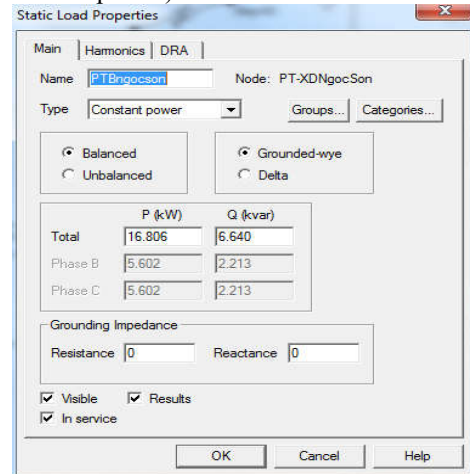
Static Load Properties

Main | Harmonics | DRA

Name PTBngocson Node: PT-XDNgocSon

Type Constant power Groups... Categories...

Balanced
Unbalanced

Grounded-wye
Delta

| | P (kW) | Q (kvar) |
|---|---|---|
| Total | 16.806 | 6.640 |
| Phase B | 5.602 | 2.213 |
| Phase C | 5.602 | 2.213 |

Grounding Impedance

Resistance 0 Reactance 0

Visible Results
In service

OK Cancel Help